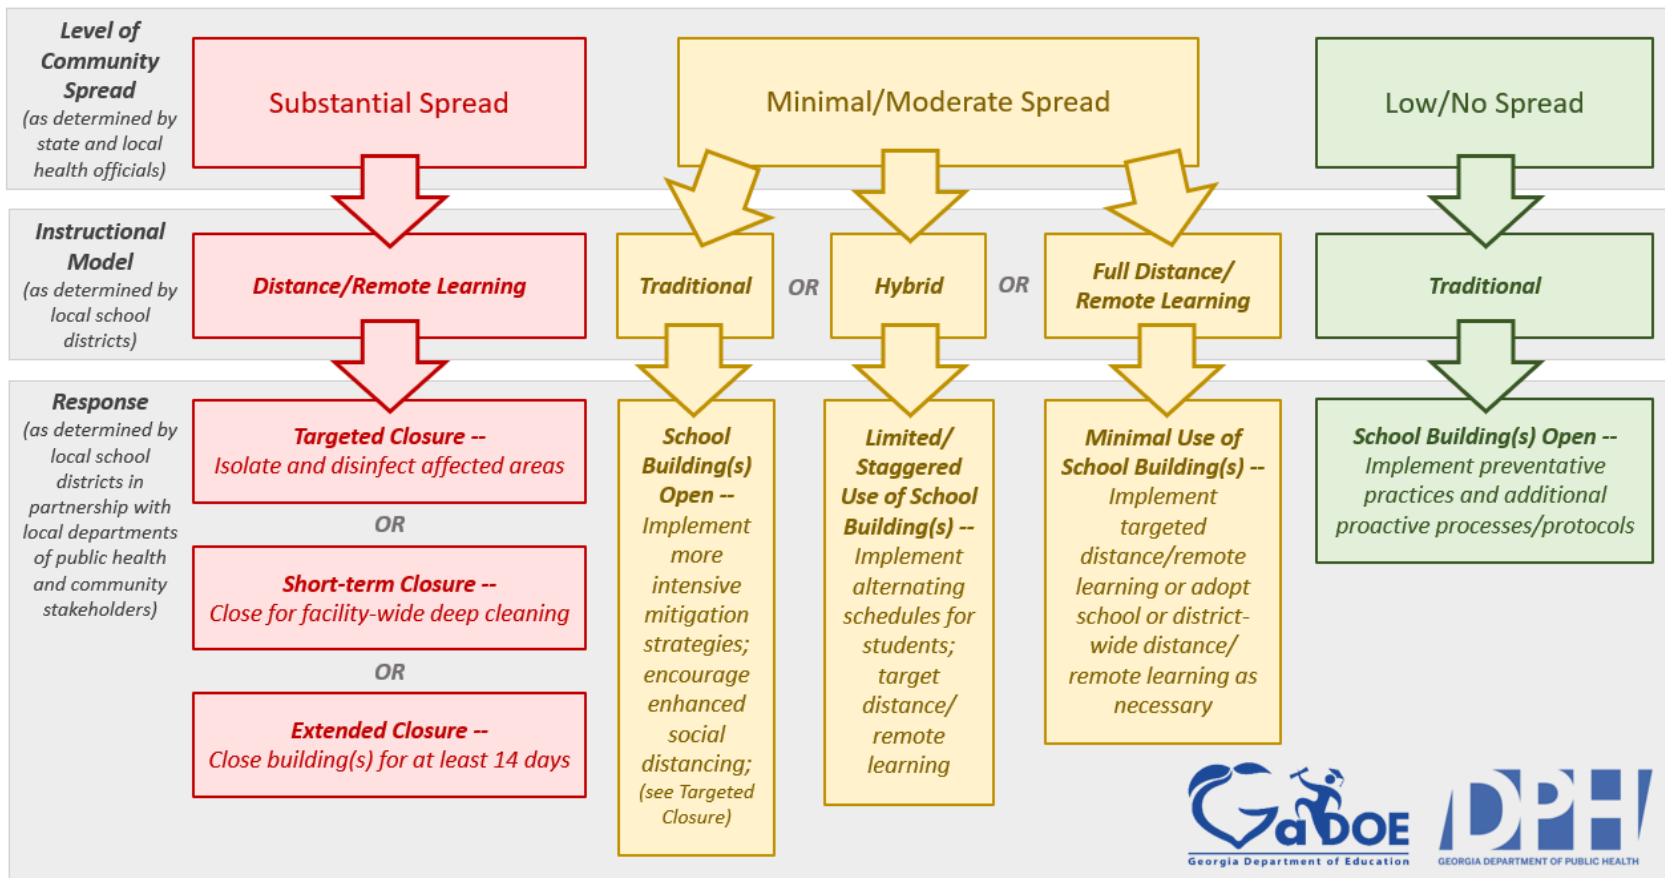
Level of Community Spread (as determined by state and local health officials)

Substantial Spread

Minimal/Moderate Spread

Low/No Spread

Instructional Model (as determined by local school districts)

Distance/Remote Learning

Traditional

OR

Hybrid

OR

Full Distance/ Remote Learning

Traditional

Response (as determined by local school districts in partnership with local departments of public health and community stakeholders)

Targeted Closure -- Isolate and disinfect affected areas

OR

Short-term Closure -- Close for facility-wide deep cleaning

OR

Extended Closure -- Close building(s) for at least 14 days

School Building(s) Open -- Implement more intensive mitigation strategies; encourage enhanced social distancing; (see Targeted Closure)

Limited/ Staggered Use of School Building(s) -- Implement alternating schedules for students; target distance/ remote learning

Minimal Use of School Building(s) -- Implement targeted distance/remote learning or adopt school or district-wide distance/ remote learning as necessary

School Building(s) Open -- Implement preventative practices and additional proactive processes/protocols

GaDOE
Georgia Department of Education

DPH
GEORGIA DEPARTMENT OF PUBLIC HEALTH